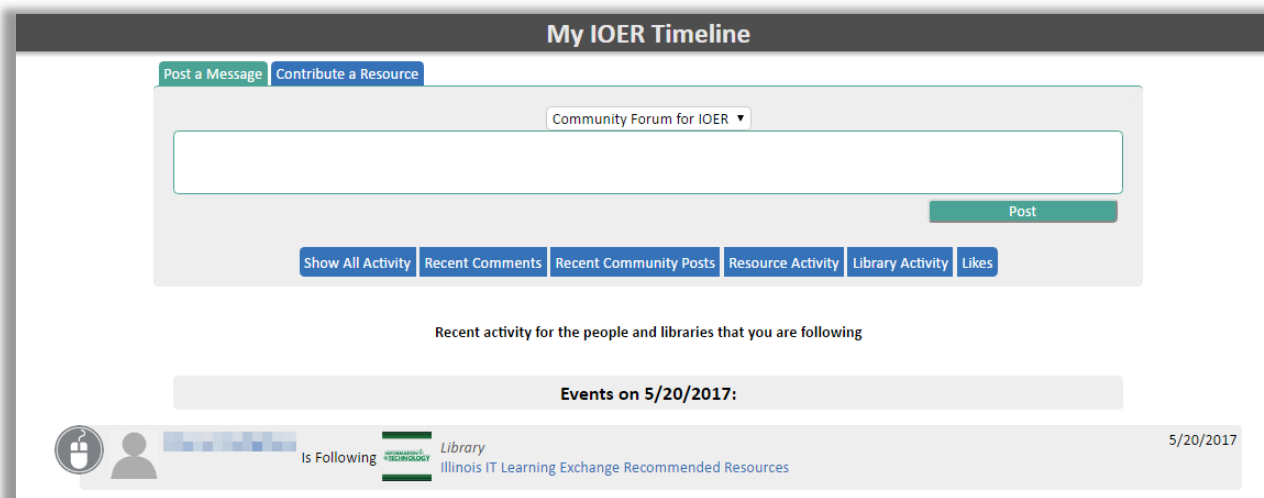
My IOER Timeline

Post a Message
Contribute a Resource

Community Forum for IOER ▼

Post

Show All Activity
Recent Comments
Recent Community Posts
Resource Activity
Library Activity
Likes

Recent activity for the people and libraries that you are following

Events on 5/20/2017:

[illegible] Is Following INFORMATION TECHNOLOGY Library
Illinois IT Learning Exchange Recommended Resources

5/20/2017